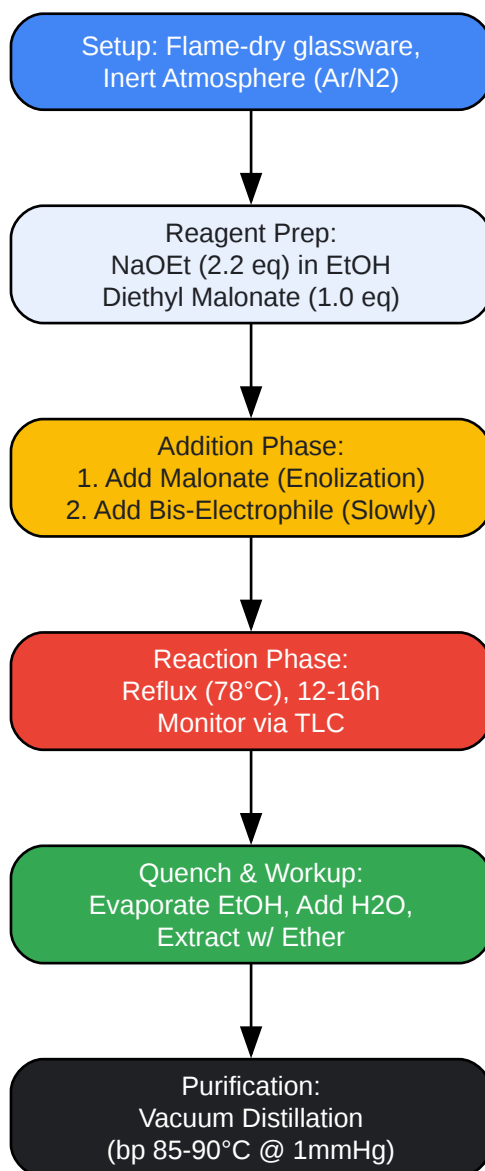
Setup: Flame-dry glassware, Inert Atmosphere (Ar/N2)

Reagent Prep:
NaOEt (2.2 eq) in EtOH
Diethyl Malonate (1.0 eq)

Addition Phase:
1. Add Malonate (Enolization)
2. Add Bis-Electrophile (Slowly)

Reaction Phase:
Reflux (78°C), 12-16h
Monitor via TLC

Quench & Workup:
Evaporate EtOH, Add H2O,
Extract w/ Ether

Purification:
Vacuum Distillation
(bp 85-90°C @ 1mmHg)